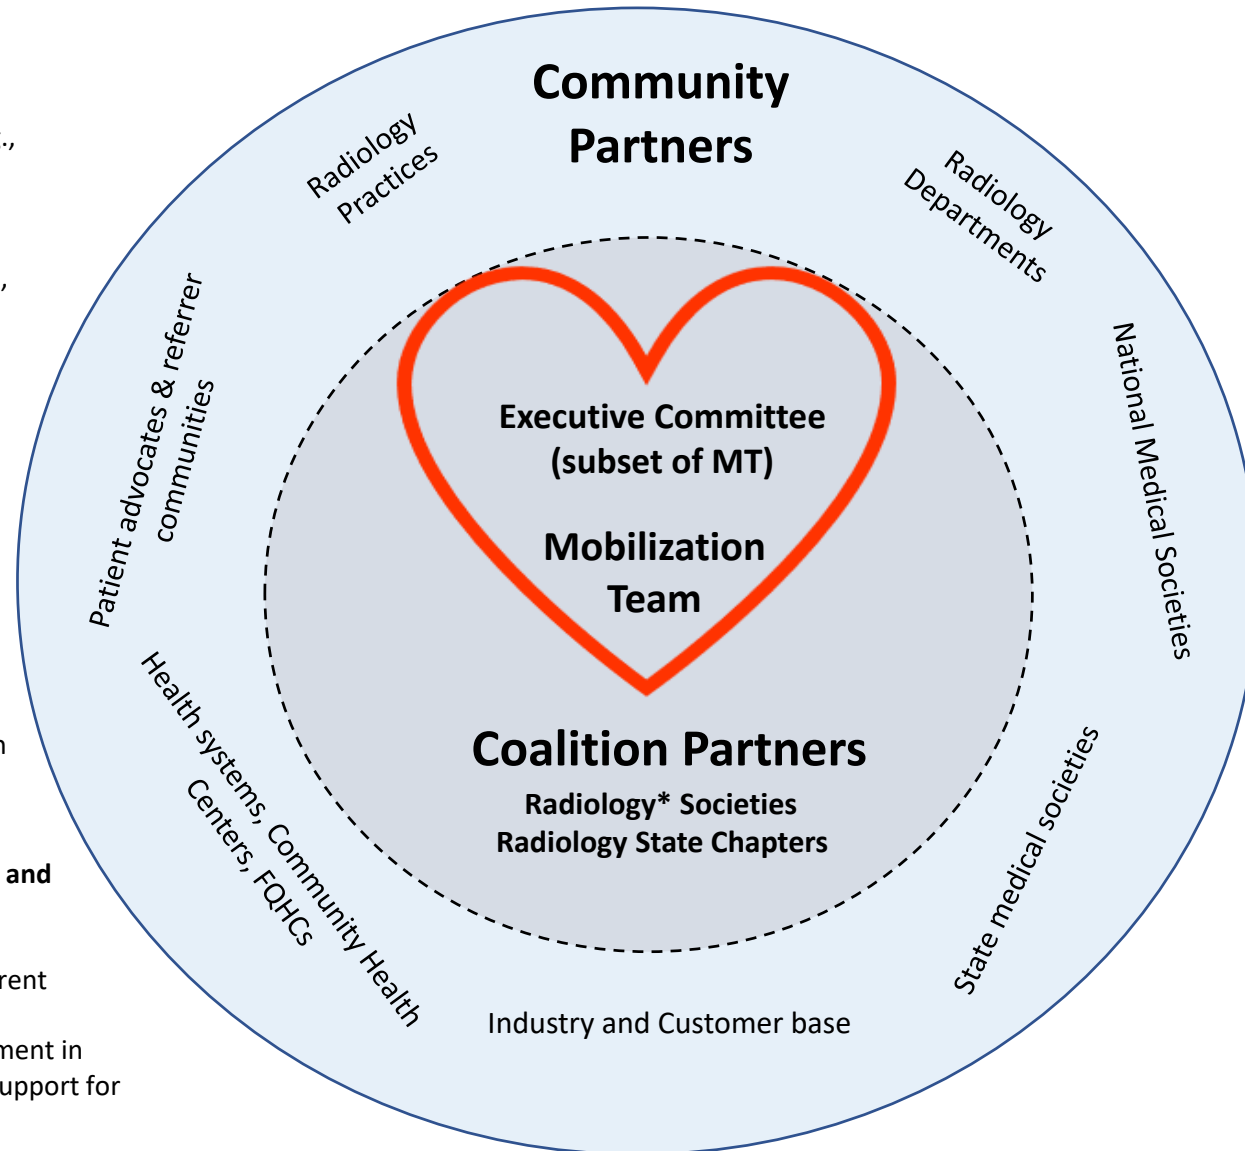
Community Partners

Radiology Practices

Radiology Departments

Patient advocates & referrer communities

National Medical Societies

Executive Committee (subset of MT)

Mobilization Team

Coalition Partners

Radiology* Societies
Radiology State Chapters

Health systems, Community Health Centers, FQHCs

State medical societies

Industry and Customer base

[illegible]
and
rent
ment in
upport for